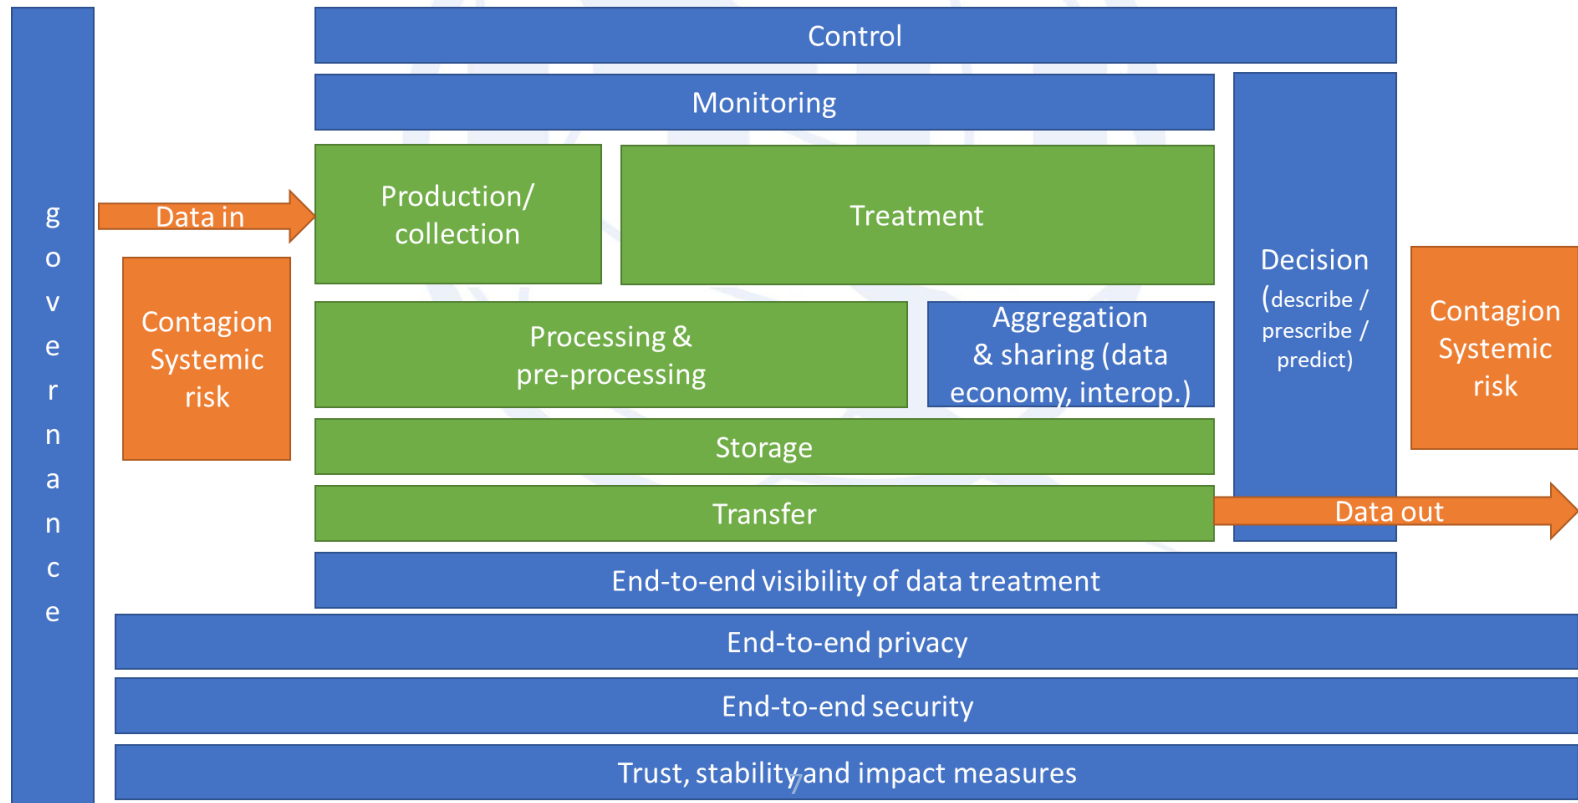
governance

Control

Monitoring

Data in

Production/ collection

Treatment

Decision (describe / prescribe / predict)

Contagion Systemic risk

Processing & pre-processing

Aggregation & sharing (data economy, interop.)

Contagion Systemic risk

Storage

Transfer

Data out

End-to-end visibility of data treatment

End-to-end privacy

End-to-end security

Trust, stability and impact measures